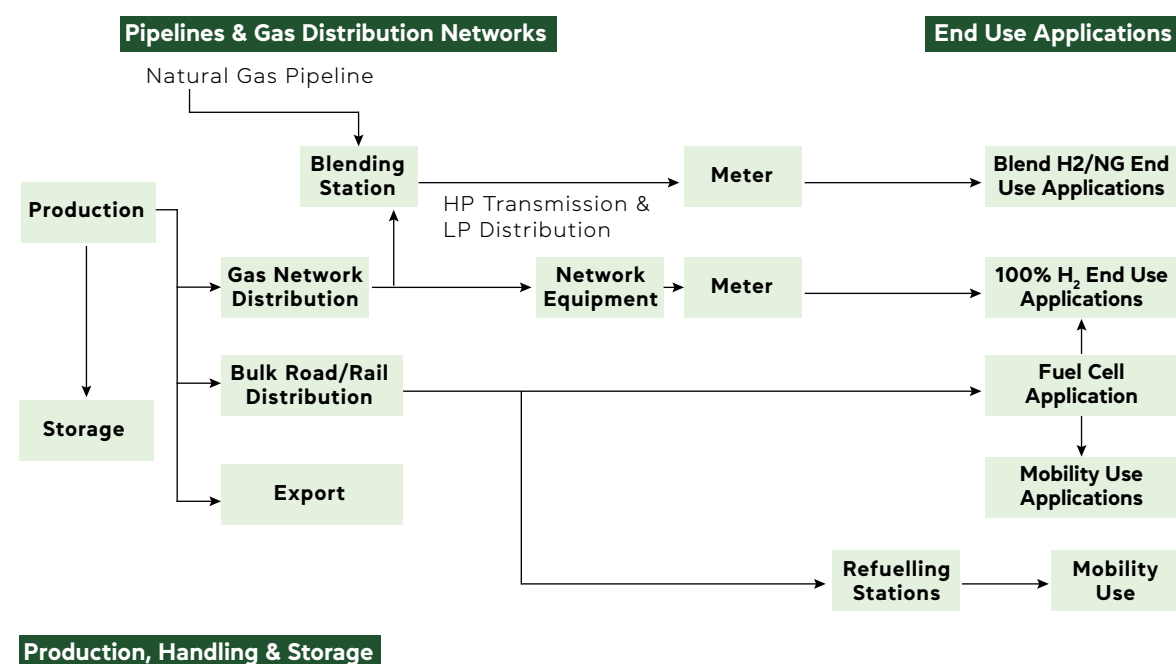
Pipelines & Gas Distribution Networks

End Use Applications

Natural Gas Pipeline

Blending Station

HP Transmission & LP Distribution

Meter

Blend H2/NG End Use Applications

Production

Gas Network Distribution

Network Equipment

Meter

100% $H_2$ End Use Applications

Bulk Road/Rail Distribution

Fuel Cell Application

Storage

Mobility Use Applications

Export

Refuelling Stations

Mobility Use

Production, Handling & Storage